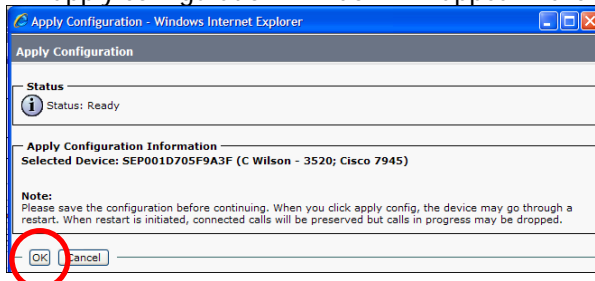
Apply Configuration - Windows Internet Explorer

Apply Configuration

Status

Status: Ready

Apply Configuration Information

Selected Device: SEP001D705F9A3F (C Wilson - 3520; Cisco 7945)

Note:
Please save the configuration before continuing. When you click apply config, the device may go through a restart. When restart is initiated, connected calls will be preserved but calls in progress may be dropped.

OK Cancel